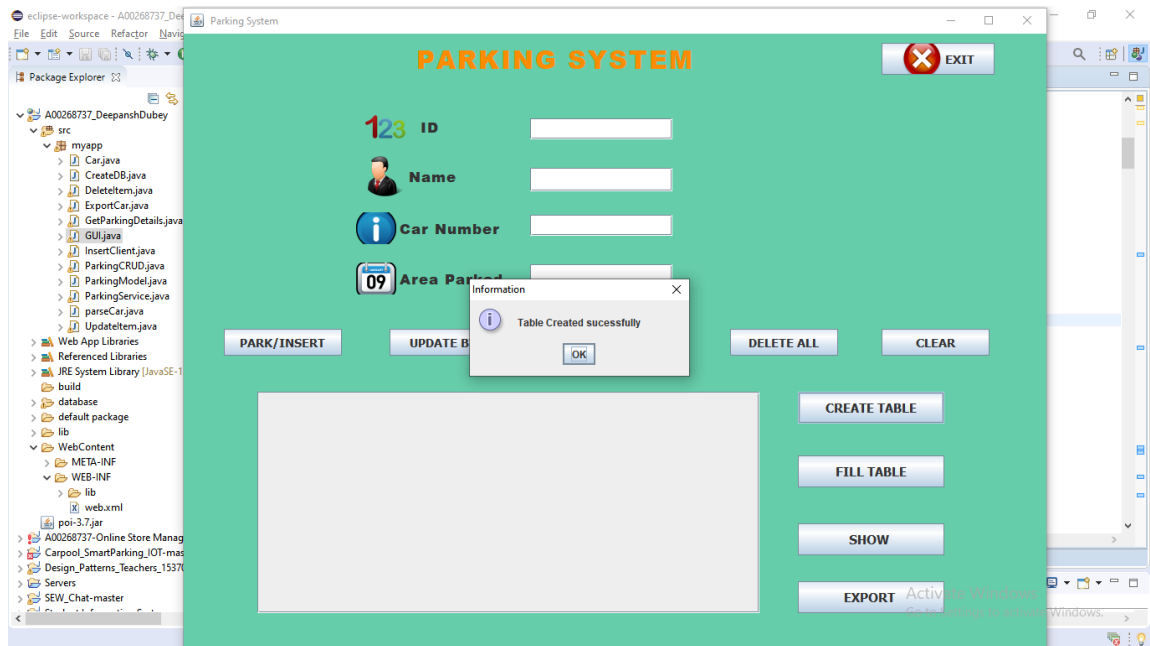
eclipse-workspace - A00268737_Dee
File Edit Source Refactor Navig
Package Explorer
A00268737_DeepanshDubey
src
myapp
Car.java
CreateDB.java
DeleteItem.java
ExportCar.java
GetParkingDetails.java
GUI.java
InsertClient.java
ParkingCRUD.java
ParkingModel.java
ParkingService.java
parseCar.java
UpdateItem.java
Web App Libraries
Referenced Libraries
JRE System Library [JavaSE-1
build
database
default package
lib
WebContent
META-INF
WEB-INF
lib
web.xml
poi-3.7.jar
A00268737-Online Store Manag
Carpool_SmartParking_IOT-mas
Design_Patterns_Teachers_1537
Servers
SEW_Chat-master

Parking System

PARKING SYSTEM

EXIT

123 ID

Name

Car Number

09 Area Parked

PARK/INSERT

UPDATE B

DELETE ALL

CLEAR

Information

Table Created sucessfully

OK

CREATE TABLE

FILL TABLE

SHOW

EXPORT

Activate Windows
Go to Settings to activate Windows.